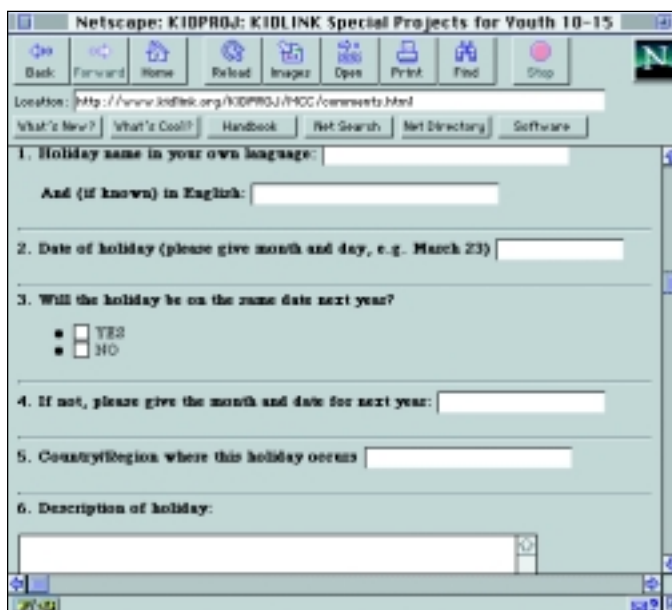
Netscape: KIDPROJ: KIDLINK Special Projects for Youth 10-15

Back Forward Home Reload Images Open Print Find Stop

Location: http://www.kidlink.org/KIDPROJ/MCC/comments.html

What's New? What's Cool? Handbook Net Search Net Directory Software

1. Holiday name in your own language:

And (if known) in English:

2. Date of holiday (please give month and day, e.g. March 23)

3. Will the holiday be on the same date next year?

YES
NO

4. If not, please give the month and date for next year:

5. Country/Region where this holiday occurs

6. Description of holiday: